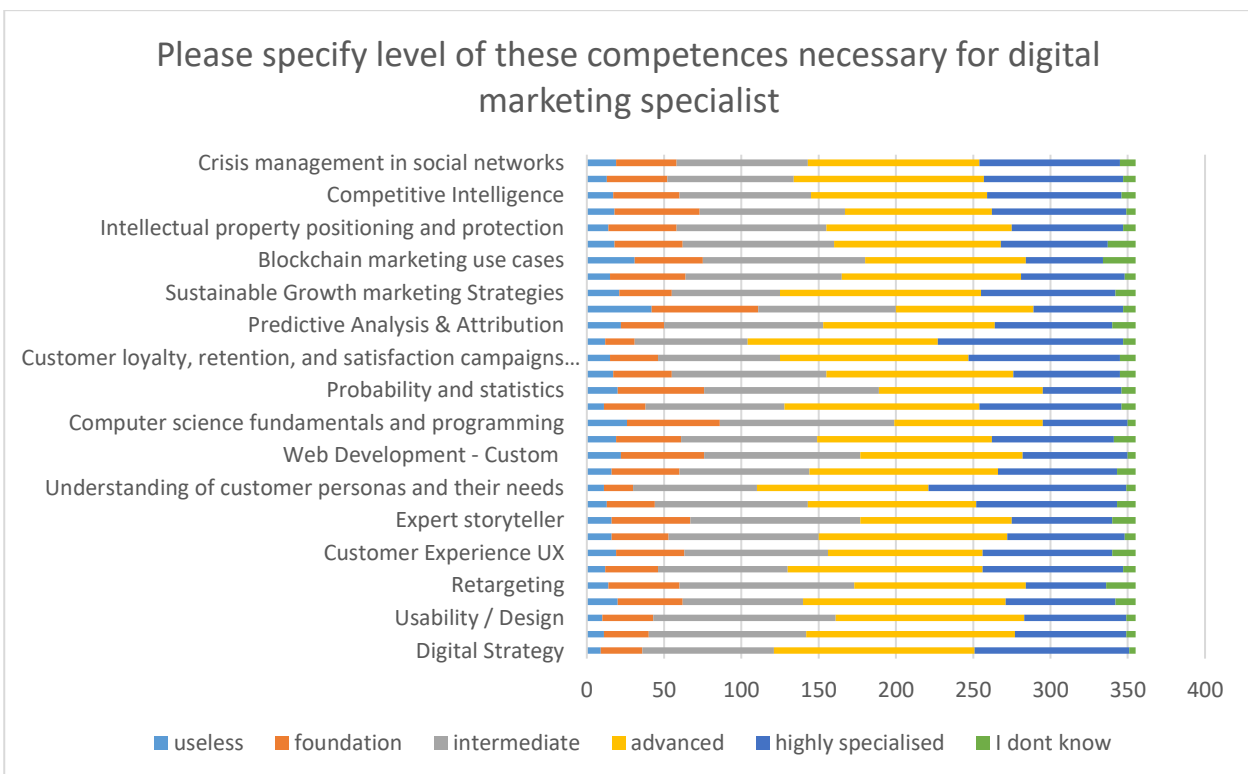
Please specify level of these competences necessary for digital marketing specialist

Crisis management in social networks
Competitive Intelligence
Intellectual property positioning and protection
Blockchain marketing use cases
Sustainable Growth marketing Strategies
Predictive Analysis & Attribution
Customer loyalty, retention, and satisfaction campaigns…
Probability and statistics
Computer science fundamentals and programming
Web Development - Custom
Understanding of customer personas and their needs
Expert storyteller
Customer Experience UX
Retargeting
Usability / Design
Digital Strategy

0 50 100 150 200 250 300 350 400

useless foundation intermediate advanced highly specialised I dont know